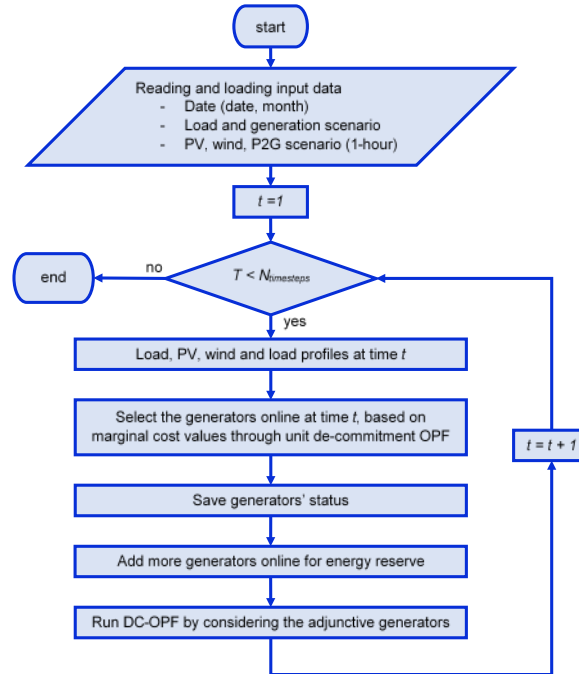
start

Reading and loading input data
- Date (date, month)
- Load and generation scenario
- PV, wind, P2G scenario (1-hour)

$t = 1$

end

no

$T < N_{timesteps}$

yes

Load, PV, wind and load profiles at time $t$

Select the generators online at time $t$, based on marginal cost values through unit de-commitment OPF

$t = t + 1$

Save generators' status

Add more generators online for energy reserve

Run DC-OPF by considering the adjunctive generators